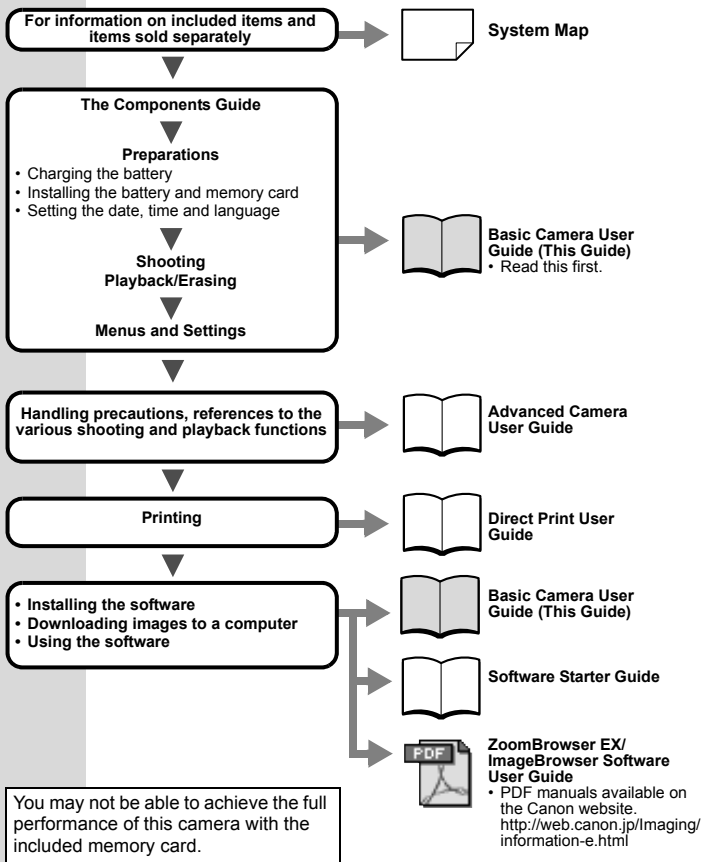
For information on included items and items sold separately

System Map

The Components Guide

Preparations
• Charging the battery
• Installing the battery and memory card
• Setting the date, time and language

Shooting
Playback/Erasing

Menus and Settings

Basic Camera User Guide (This Guide)
• Read this first.

Handling precautions, references to the various shooting and playback functions

Advanced Camera User Guide

Printing

Direct Print User Guide

• Installing the software
• Downloading images to a computer
• Using the software

Basic Camera User Guide (This Guide)

Software Starter Guide

PDF

ZoomBrowser EX/ ImageBrowser Software User Guide
• PDF manuals available on the Canon website. http://web.canon.jp/Imaging/information-e.html

You may not be able to achieve the full performance of this camera with the included memory card.